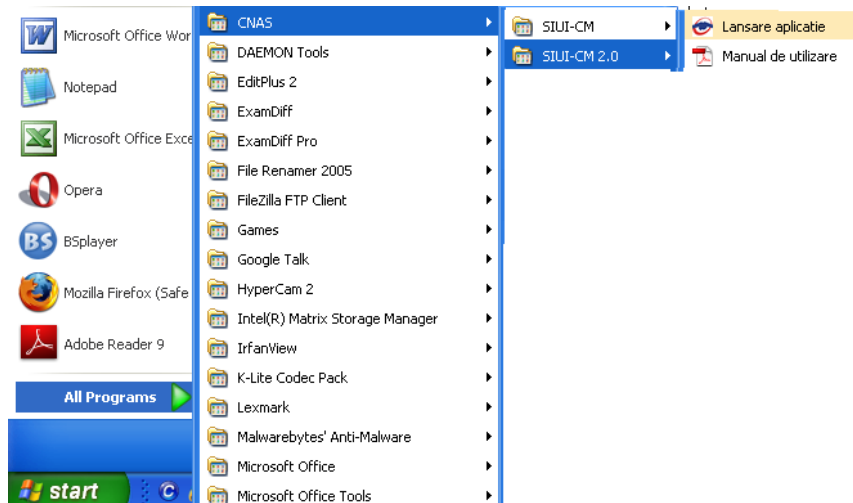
Microsoft Office Wor
Notepad
Microsoft Office Exce
Opera
BSplayer
Mozilla Firefox (Safe
Adobe Reader 9
All Programs
start

CNAS
DAEMON Tools
EditPlus 2
ExamDiff
ExamDiff Pro
File Renamer 2005
FileZilla FTP Client
Games
Google Talk
HyperCam 2
Intel(R) Matrix Storage Manager
IrfanView
K-Lite Codec Pack
Lexmark
Malwarebytes' Anti-Malware
Microsoft Office
Microsoft Office Tools

SIUI-CM
SIUI-CM 2.0

Lansare aplicatie
Manual de utilizare